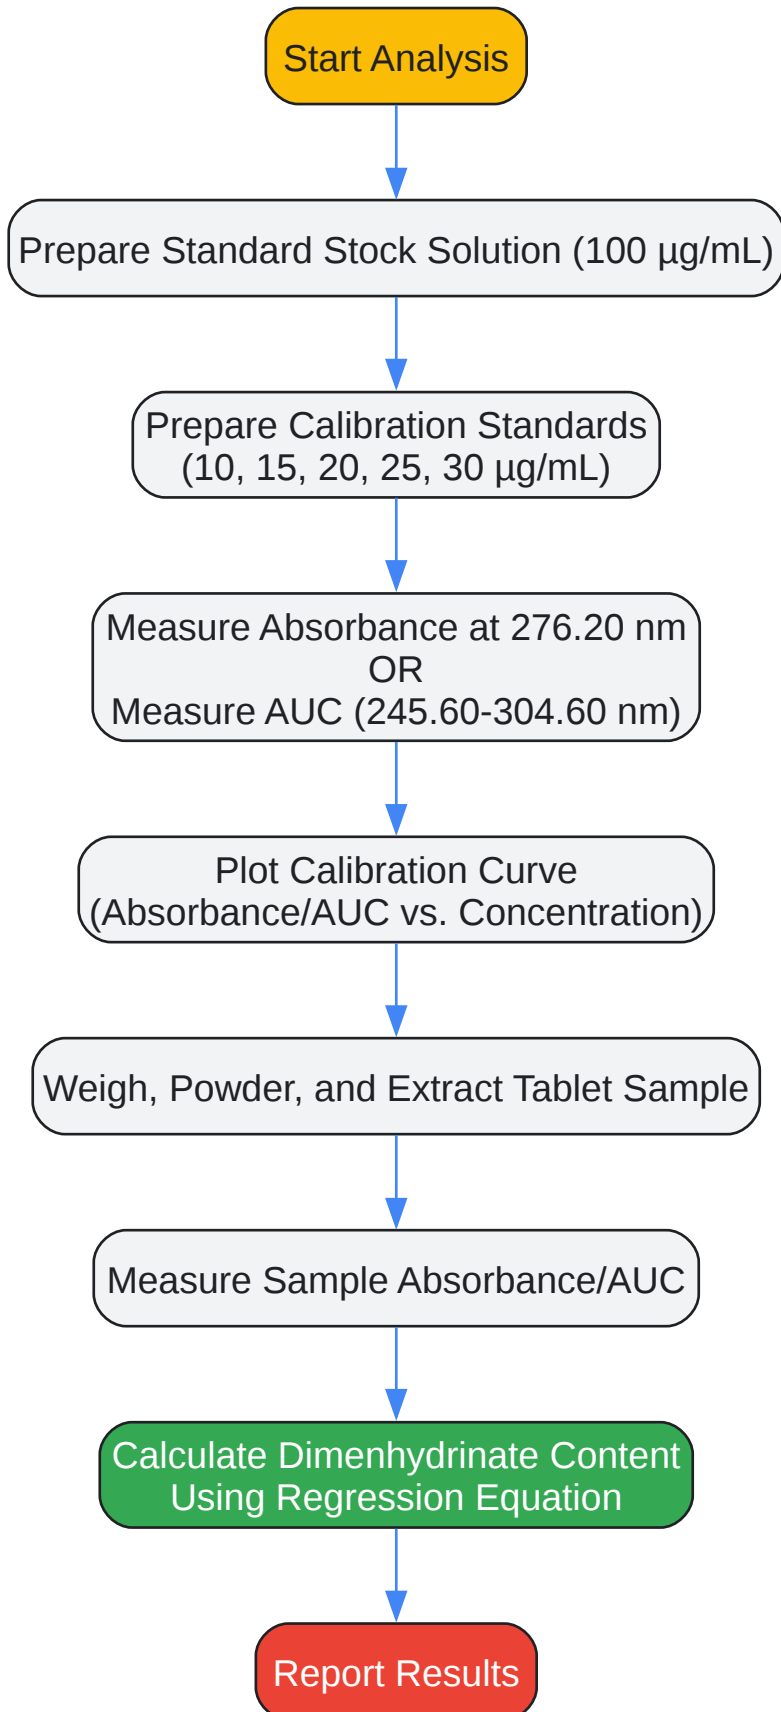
Start Analysis

Prepare Standard Stock Solution (100 µg/mL)

Prepare Calibration Standards
(10, 15, 20, 25, 30 µg/mL)

Measure Absorbance at 276.20 nm
OR
Measure AUC (245.60-304.60 nm)

Plot Calibration Curve
(Absorbance/AUC vs. Concentration)

Weigh, Powder, and Extract Tablet Sample

Measure Sample Absorbance/AUC

Calculate Dimenhydrinate Content
Using Regression Equation

Report Results